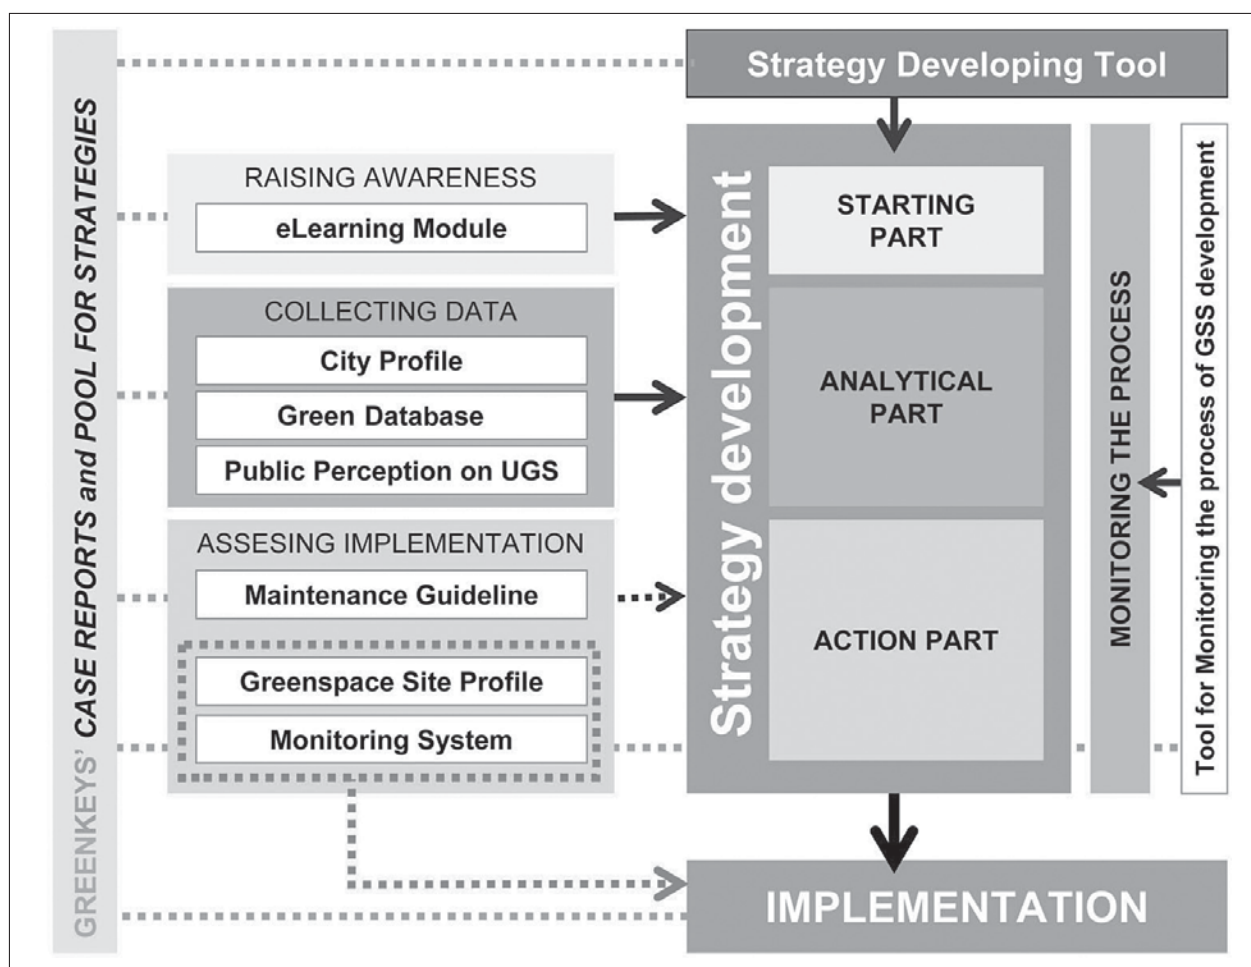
GREENKEYS' CASE REPORTS and POOL FOR STRATEGIES

Strategy Developing Tool

RAISING AWARENESS
eLearning Module

COLLECTING DATA
City Profile
Green Database
Public Perception on UGS

ASSESING IMPLEMENTATION
Maintenance Guideline
Greenspace Site Profile
Monitoring System

Strategy development

STARTING PART

ANALYTICAL PART

ACTION PART

MONITORING THE PROCESS

Tool for Monitoring the process of GSS development

IMPLEMENTATION